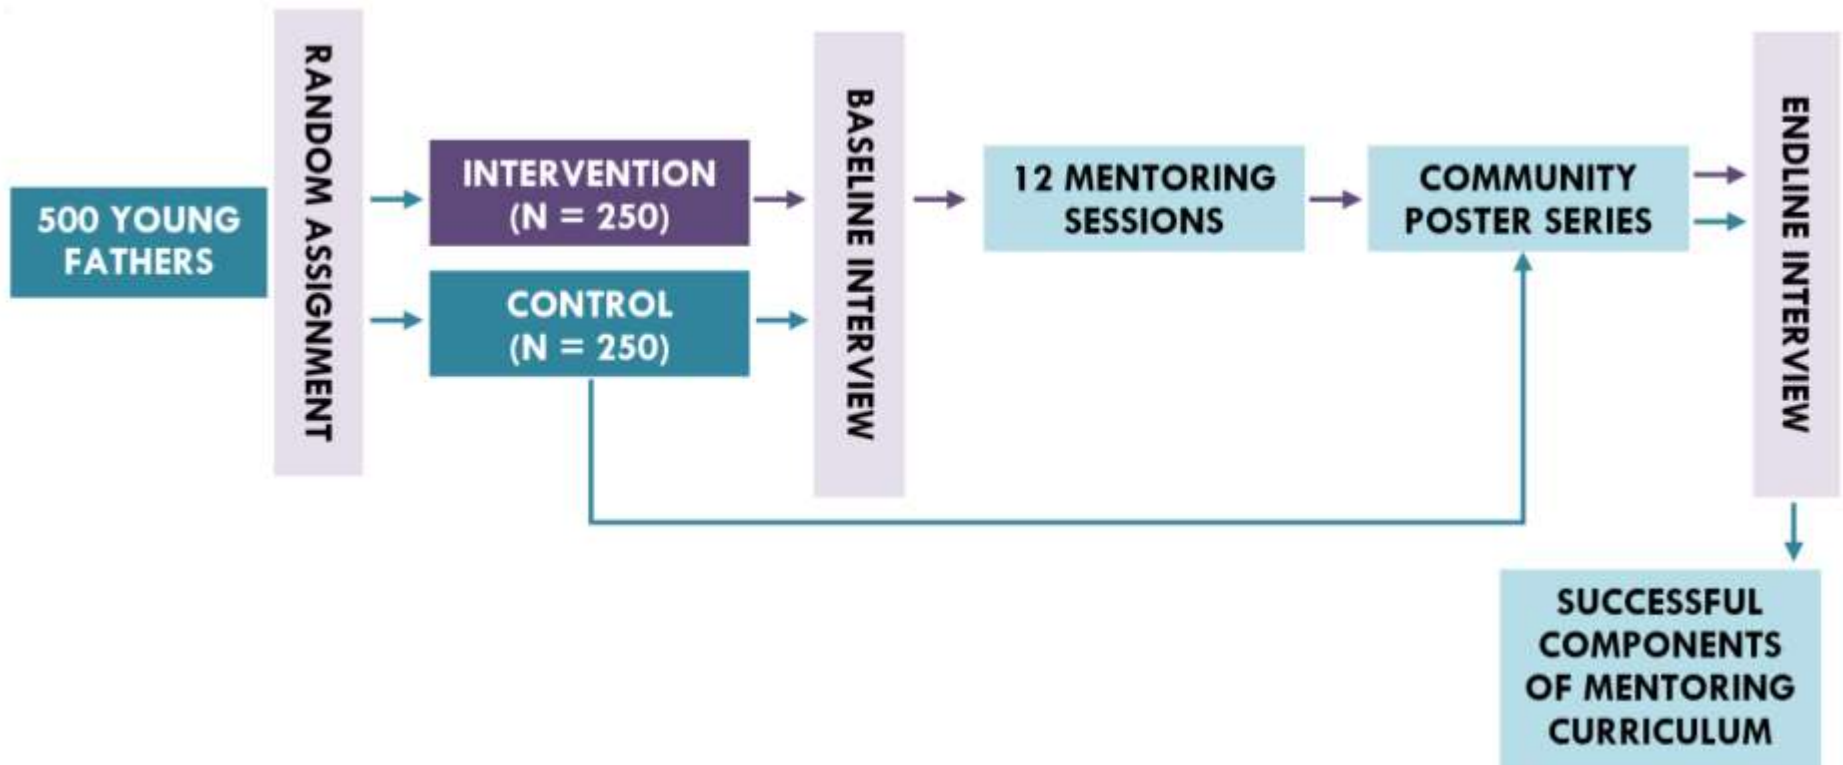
500 YOUNG FATHERS

RANDOM ASSIGNMENT

INTERVENTION (N = 250)

CONTROL (N = 250)

BASELINE INTERVIEW

12 MENTORING SESSIONS

COMMUNITY POSTER SERIES

ENDLINE INTERVIEW

SUCCESSFUL COMPONENTS OF MENTORING CURRICULUM